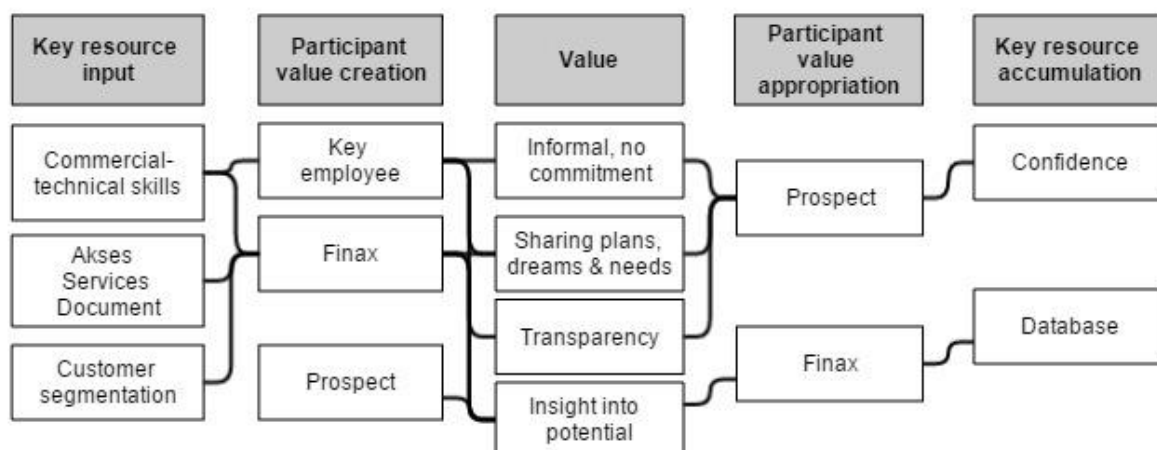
Key resource input

Participant value creation

Value

Participant value appropriation

Key resource accumulation

Commercial-technical skills

Akses Services Document

Customer segmentation

Key employee

Finax

Prospect

Informal, no commitment

Sharing plans, dreams & needs

Transparency

Insight into potential

Prospect

Finax

Confidence

Database